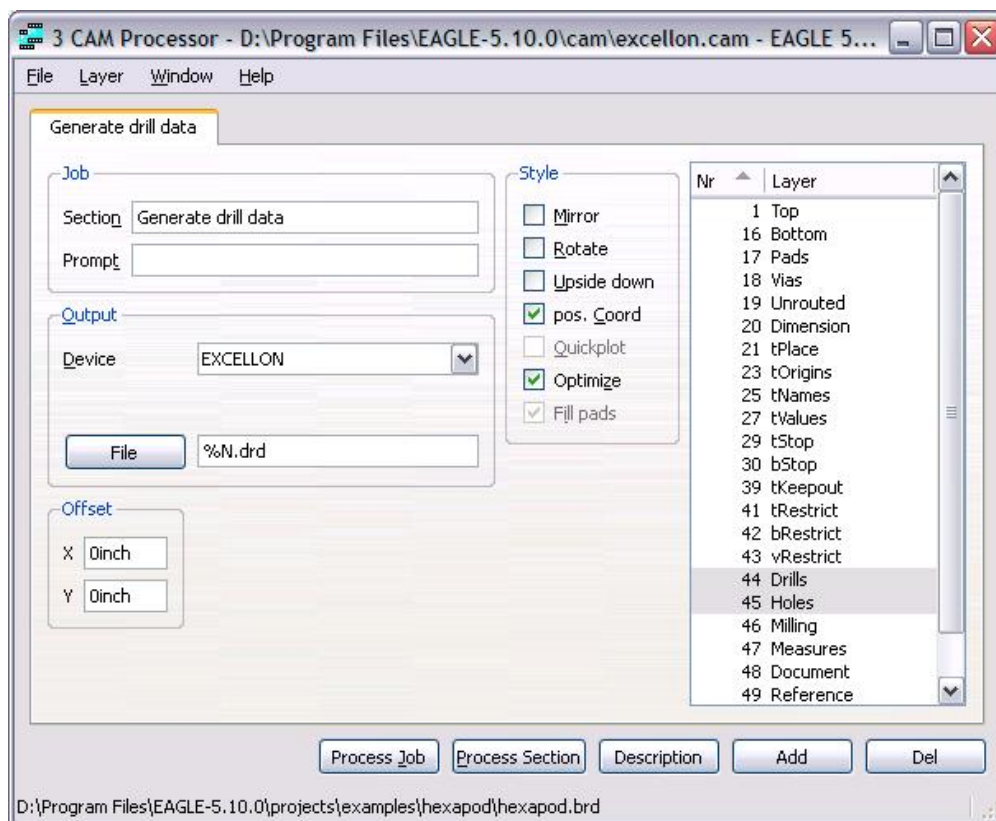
3 CAM Processor - D:\Program Files\EAGLE-5.10.0\cam\excellon.cam - EAGLE 5...

File Layer Window Help

Generate drill data

Job
Section Generate drill data
Prompt

Output
Device EXCELLON
File %N.drd

Offset
X 0inch
Y 0inch

Style
Mirror
Rotate
Upside down
pos. Coord
Quickplot
Optimize
Fill pads

| Nr | Layer |
|---|---|
| 1 | Top |
| 16 | Bottom |
| 17 | Pads |
| 18 | Vias |
| 19 | Unrouted |
| 20 | Dimension |
| 21 | tPlace |
| 23 | tOrigins |
| 25 | tNames |
| 27 | tValues |
| 29 | tStop |
| 30 | bStop |
| 39 | tKeepout |
| 41 | tRestrict |
| 42 | bRestrict |
| 43 | vRestrict |
| 44 | Drills |
| 45 | Holes |
| 46 | Milling |
| 47 | Measures |
| 48 | Document |
| 49 | Reference |

Process Job Process Section Description Add Del

D:\Program Files\EAGLE-5.10.0\projects\examples\hexapod\hexapod.brd